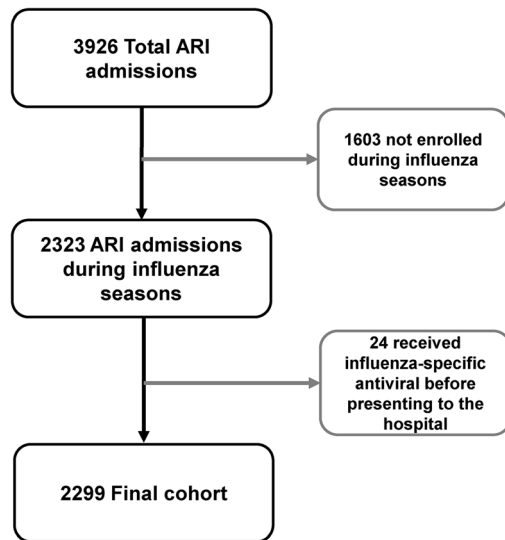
3926 Total ARI admissions

1603 not enrolled during influenza seasons

2323 ARI admissions during influenza seasons

24 received influenza-specific antiviral before presenting to the hospital

2299 Final cohort